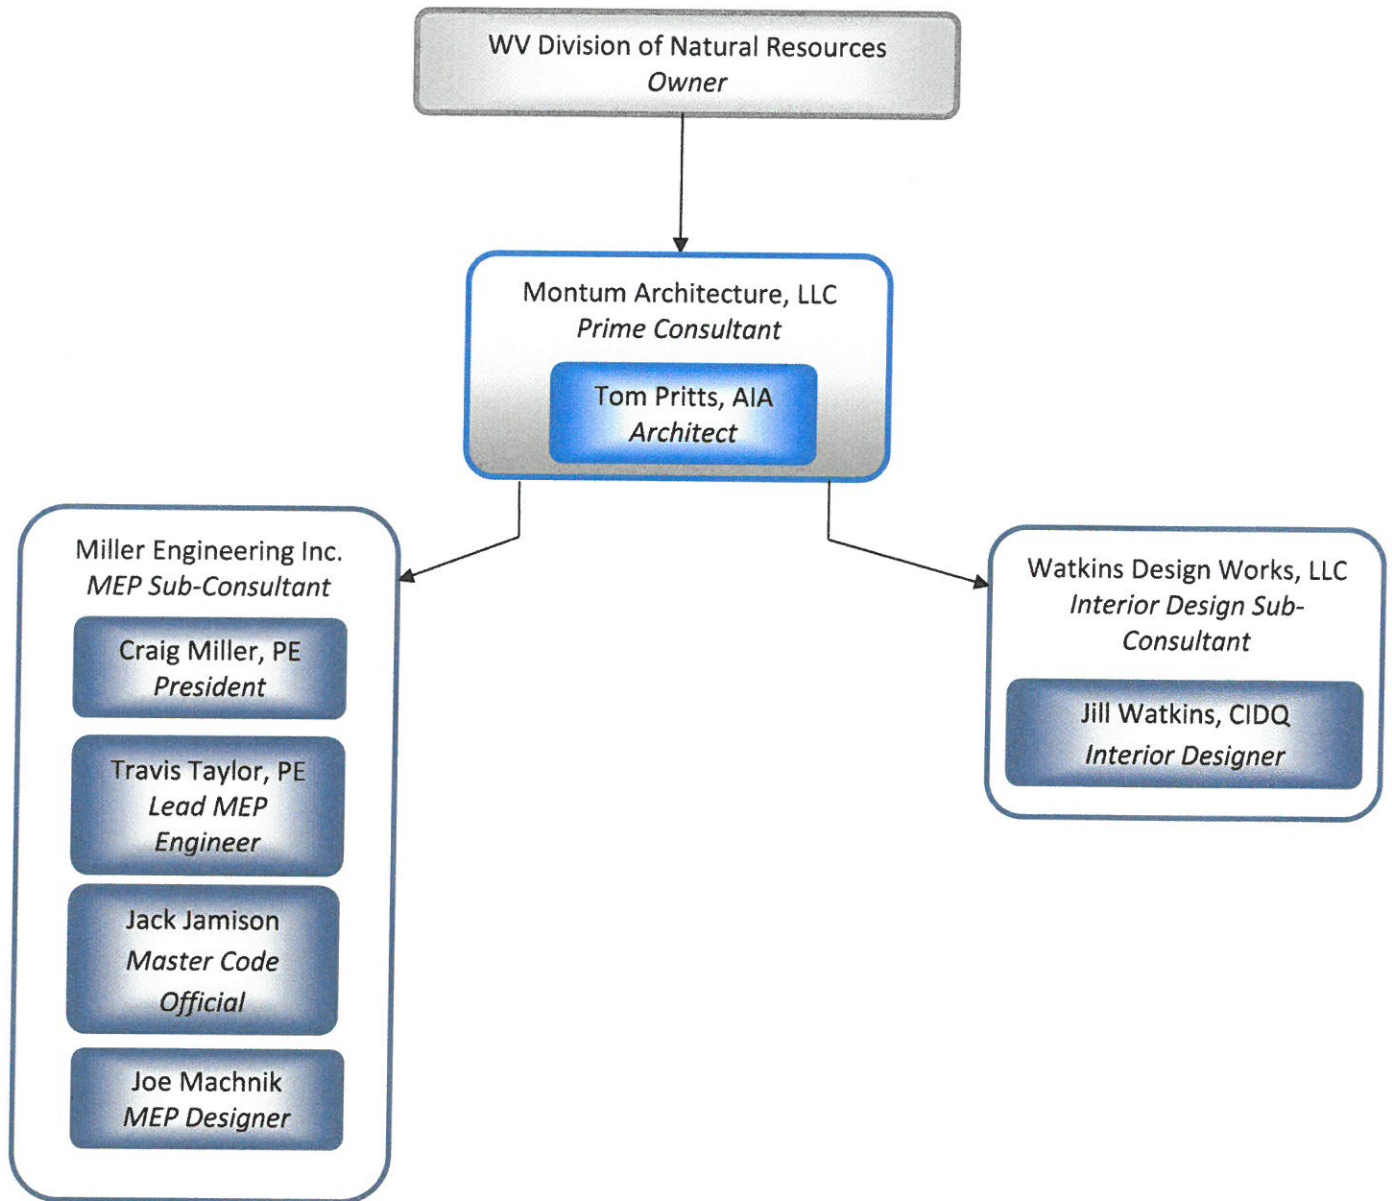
WV Division of Natural Resources
*Owner*

Montum Architecture, LLC
*Prime Consultant*

Tom Pritts, AIA
*Architect*

Miller Engineering Inc.
*MEP Sub-Consultant*

Craig Miller, PE
*President*

Travis Taylor, PE
*Lead MEP Engineer*

Jack Jamison
*Master Code Official*

Joe Machnik
*MEP Designer*

Watkins Design Works, LLC
*Interior Design Sub-Consultant*

Jill Watkins, CIDQ
*Interior Designer*